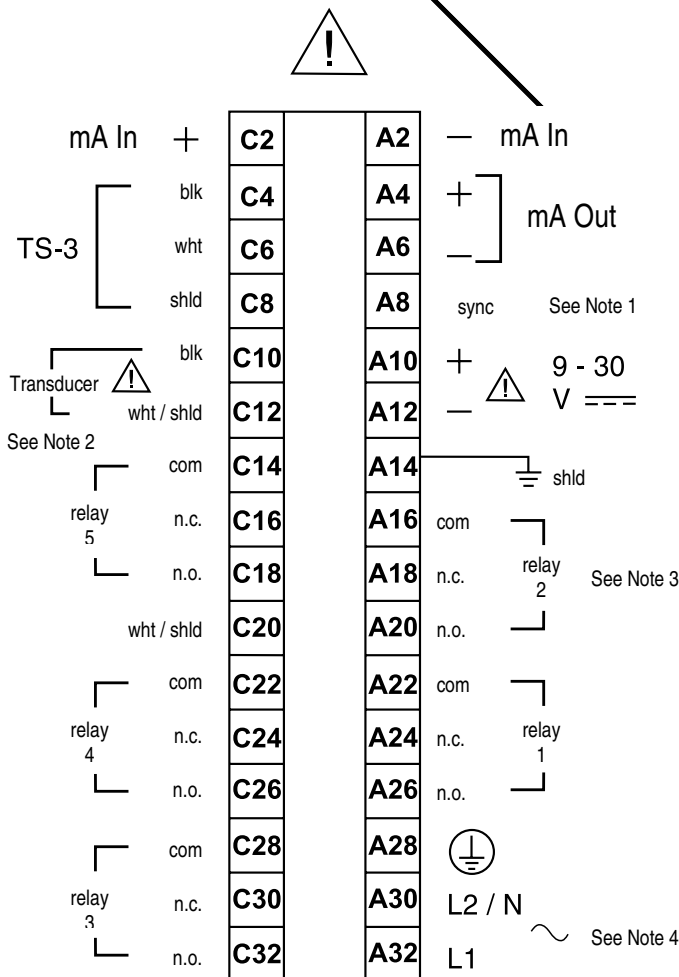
!

mA In + C2 A2 — mA In

TS-3
blk C4 A4 +
wht C6 A6 —
mA Out
shld C8 A8 sync See Note 1

Transducer !
blk C10 A10 + ! 9 - 30 V
wht / shld C12 A12 —
See Note 2

relay 5
com C14 A14 shld
n.c. C16 A16 com
n.o. C18 A18 n.c.
relay 2 See Note 3
wht / shld C20 A20 n.o.

relay 4
com C22 A22 com
n.c. C24 A24 n.c.
n.o. C26 A26 n.o.
relay 1

relay 3
com C28 A28
n.c. C30 A30 L2 / N
n.o. C32 A32 L1
See Note 4